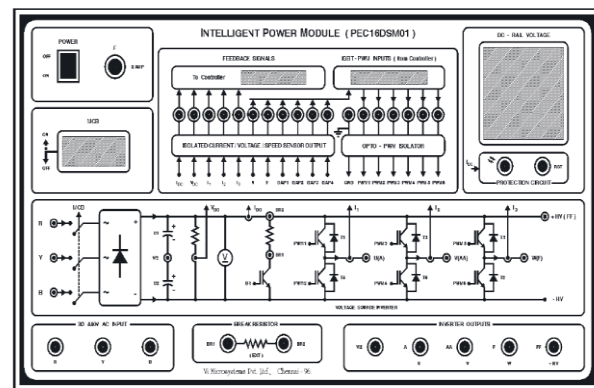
INTELLIGENT POWER MODULE ( PEC16DSM01 )

POWER
OFF
ON
5 AMP

UCB
ON
OFF

FEEDBACK SIGNALS
To Controller
ISOLATED CURRENT / VOLTAGE / SPEED SENSOR OUTPUT
$I_{DC}$ $V_{DC}$ $I_1$ $I_2$ $I_3$ T F CAP1 CAP2 CAP3 CAP4

IGBT - PWM INPUTS ( from Controller )
OPTO - PWM ISOLATOR
GND PWM1 PWM2 PWM3 PWM4 PWM5 PWM6

DC - RAIL VOLTAGE
$I_{DC}$
RST
PROTECTION CIRCUIT

R
Y
B
UCB
C1
C2
R1
R2
$V_{DC}$
V
$I_{DC}$
BR1
BR2
B1
$I_1$
$I_2$
$I_3$
PWM1
PWM2
PWM3
PWM4
PWM5
PWM6
S1
S2
S3
S4
S5
S6
U(A)
V(AA)
W(F)
+ HV (FF)
- HV
VOLTAGE SOURCE INVERTER

3Ø 400V AC INPUT
R Y B

BREAK RESISTOR
BR1 BR2
(EXT)

INVERTER OUTPUTS
V2 A AA F FF
U V W + HV

Vi Microsystems Pvt. Ltd., Chennai - 96.